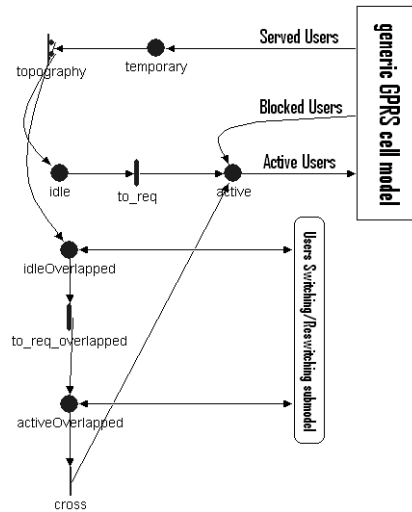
generic GPRS cell model

Served Users

temporary

topography

Blocked Users

Active Users

idle

to_req

active

idleOverlapped

Users Switching/Reswitching submodel

to_req_overlapped

activeOverlapped

cross